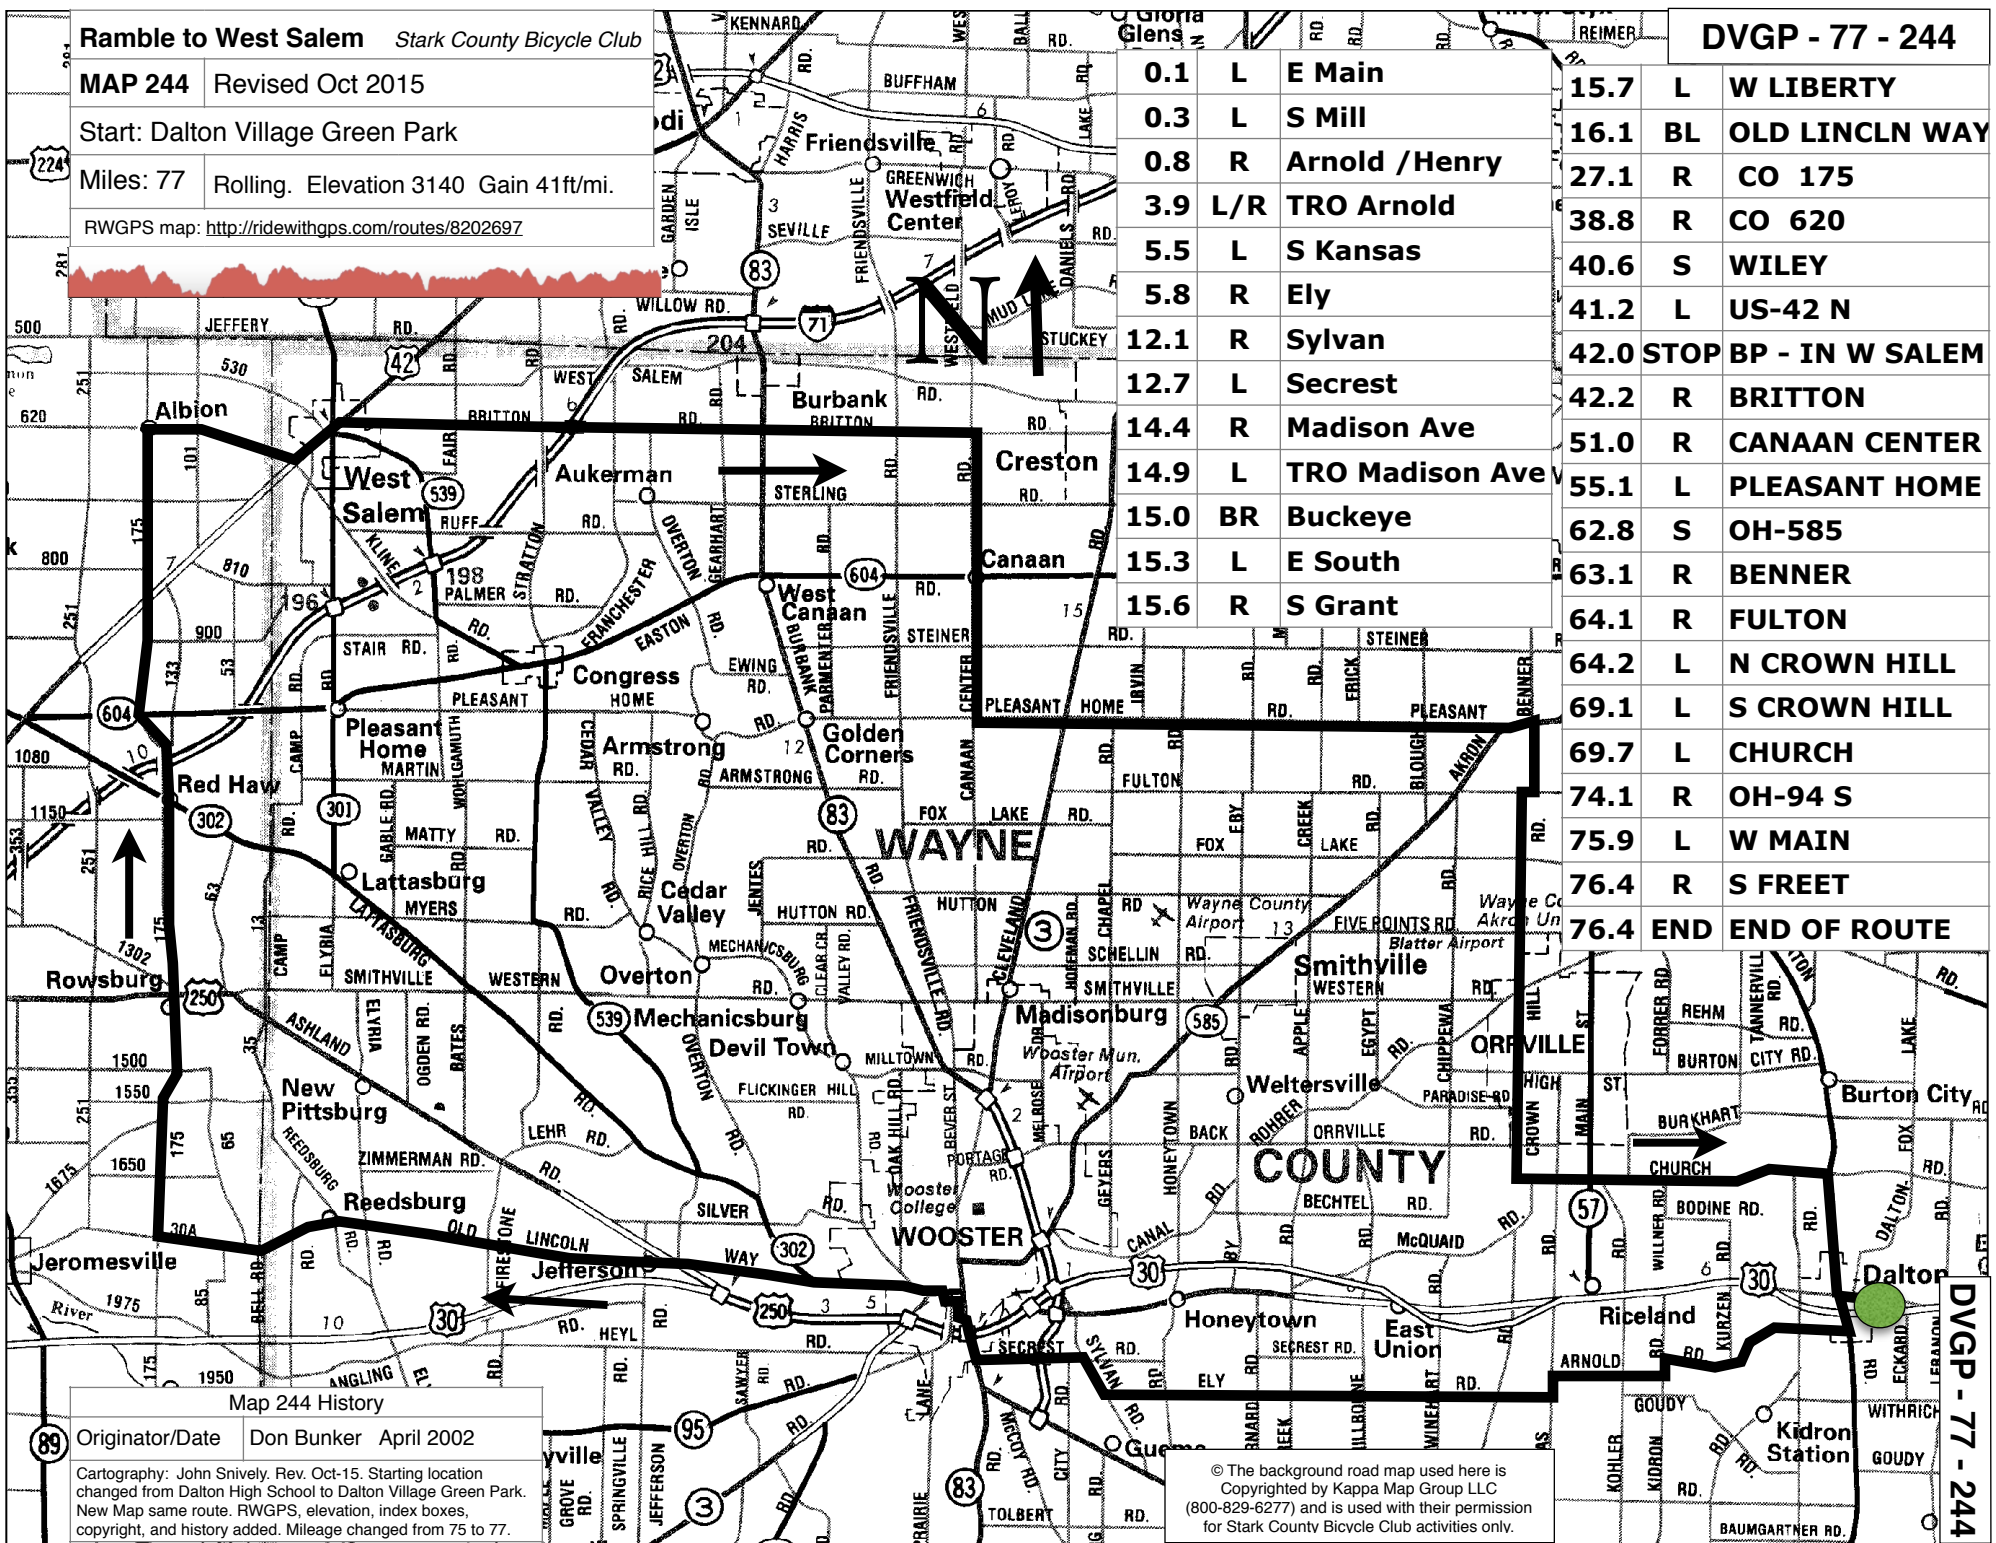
Ramble to West Salem Stark County Bicycle Club

| MAP 244 | Revised Oct 2015 |
|---|---|

Start: Dalton Village Green Park

| Miles: 77 | Rolling. Elevation 3140 Gain 41ft/mi. |
|---|---|

RWGPS map: http://ridewithgps.com/routes/8202697

DVGP - 77 - 244

| 0.1 | L | E Main |
|---|---|---|
| 0.3 | L | S Mill |
| 0.8 | R | Arnold /Henry |
| 3.9 | L/R | TRO Arnold |
| 5.5 | L | S Kansas |
| 5.8 | R | Ely |
| 12.1 | R | Sylvan |
| 12.7 | L | Secrest |
| 14.4 | R | Madison Ave |
| 14.9 | L | TRO Madison Ave |
| 15.0 | BR | Buckeye |
| 15.3 | L | E South |
| 15.6 | R | S Grant |

| 15.7 | L | W LIBERTY |
|---|---|---|
| 16.1 | BL | OLD LINCLN WAY |
| 27.1 | R | CO 175 |
| 38.8 | R | CO 620 |
| 40.6 | S | WILEY |
| 41.2 | L | US-42 N |
| 42.0 | STOP | BP - IN W SALEM |
| 42.2 | R | BRITTON |
| 51.0 | R | CANAAN CENTER |
| 55.1 | L | PLEASANT HOME |
| 62.8 | S | OH-585 |
| 63.1 | R | BENNER |
| 64.1 | R | FULTON |
| 64.2 | L | N CROWN HILL |
| 69.1 | L | S CROWN HILL |
| 69.7 | L | CHURCH |
| 74.1 | R | OH-94 S |
| 75.9 | L | W MAIN |
| 76.4 | R | S FREET |
| 76.4 | END | END OF ROUTE |

N

KENNARD RD. BUFFHAM Friendsville GREENWICH Westfield Center SEVILLE RD. WILLOW RD. JEFFERY RD. STUCKEY Burbank BRITTON RD. Creston Canaan Albion West Salem RUFF Aukerman STERLING West Canaan Congress EASTON EWING Pleasant Home PLEASANT HOME Armstrong ARMSTRONG Golden Corners Red Haw Lattasburg MATTY MYERS Cedar Valley HUTTON RD. WAYNE FOX LAKE FULTON Wayne County Airport FIVE POINTS RD Blatter Airport Smithville WESTERN Rowsburg SMITHVILLE Overton Mechanicsburg Devil Town MILLTOWN Madisonburg Wooster Mun. Airport Weltersville ORRVILLE New Pittsburg FLICKINGER HILL ZIMMERMAN RD. Reedsburg LEHR RD. SILVER WAY LINCOLN Jefferson Wooster College WOOSTER COUNTY BECHTEL RD. McQUAID CANAL Jeromesville River HEYL RD. SECREST Honeytown East Union ELY Riceland ARNOLD Dalton Burton City BURKHART CHURCH BODINE RD. GOUDY Kidron Station WITHRICH BAUMGARTNER RD. TOLBERT ANGLING REHM BURTON CITY RD. PARADISE RD HIGH ST

Map 244 History

| Originator/Date | Don Bunker April 2002 |
|---|---|

Cartography: John Snively. Rev. Oct-15. Starting location changed from Dalton High School to Dalton Village Green Park. New Map same route. RWGPS, elevation, index boxes, copyright, and history added. Mileage changed from 75 to 77.

© The background road map used here is Copyrighted by Kappa Map Group LLC (800-829-6277) and is used with their permission for Stark County Bicycle Club activities only.

DVGP - 77 - 244